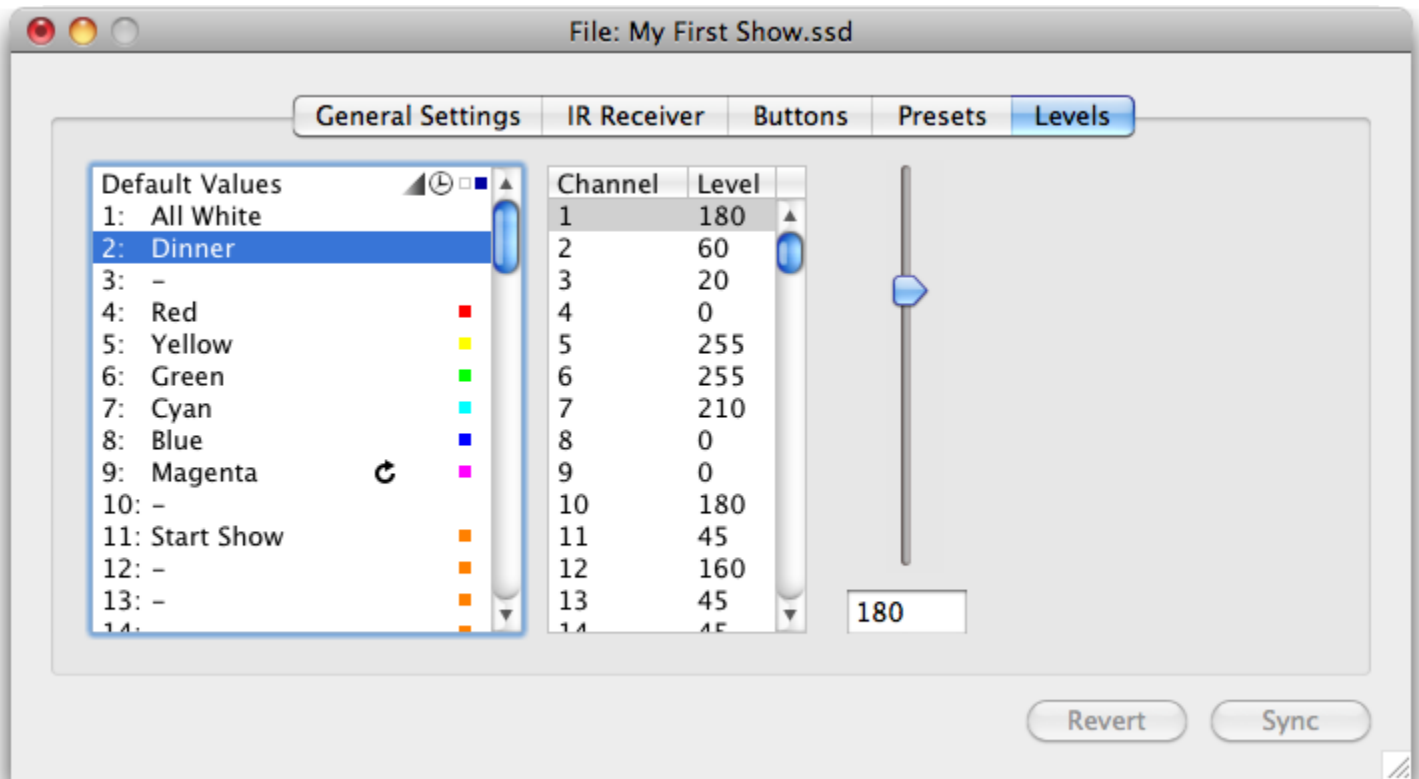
File: My First Show.ssd

General Settings | IR Receiver | Buttons | Presets | Levels

Default Values
1: All White
2: Dinner
3: –
4: Red
5: Yellow
6: Green
7: Cyan
8: Blue
9: Magenta
10: –
11: Start Show
12: –
13: –
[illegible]

| Channel | Level |
|---|---|
| 1 | 180 |
| 2 | 60 |
| 3 | 20 |
| 4 | 0 |
| 5 | 255 |
| 6 | 255 |
| 7 | 210 |
| 8 | 0 |
| 9 | 0 |
| 10 | 180 |
| 11 | 45 |
| 12 | 160 |
| 13 | 45 |
| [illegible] | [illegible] |

180

Revert
Sync